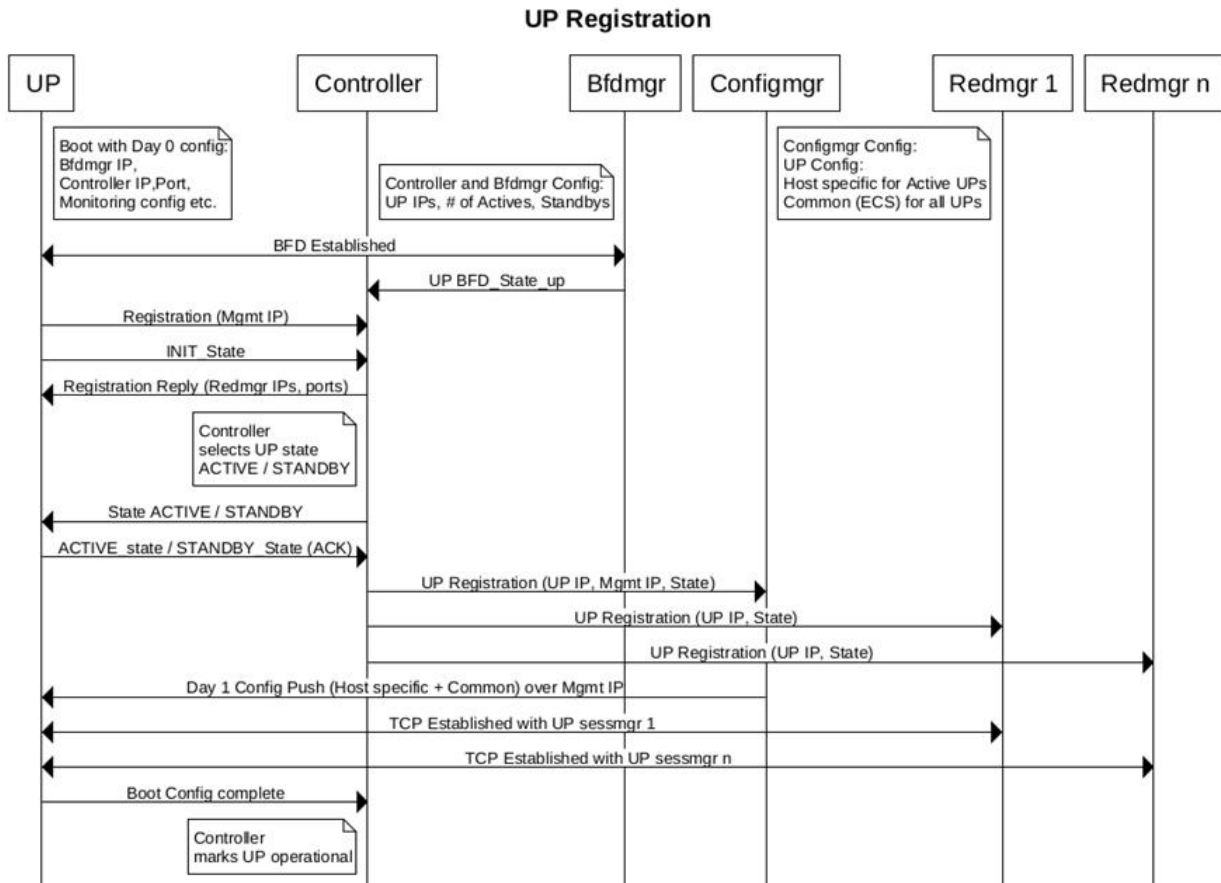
UP Registration

UP

Controller

Bfdmgr

Configmgr

Redmgr 1

Redmgr n

Boot with Day 0 config:
Bfdmgr IP,
Controller IP,Port,
Monitoring config etc.

Controller and Bfdmgr Config:
UP IPs, # of Actives, Standbys

Configmgr Config:
UP Config:
Host specific for Active UPs
Common (ECS) for all UPs

BFD Established

UP BFD_State_up

Registration (Mgmt IP)

INIT_State

Registration Reply (Redmgr IPs, ports)

Controller
selects UP state
ACTIVE / STANDBY

State ACTIVE / STANDBY

ACTIVE_state / STANDBY_State (ACK)

UP Registration (UP IP, Mgmt IP, State)

UP Registration (UP IP, State)

UP Registration (UP IP, State)

Day 1 Config Push (Host specific + Common) over Mgmt IP

TCP Established with UP sessmgr 1

TCP Established with UP sessmgr n

Boot Config complete

Controller
marks UP operational